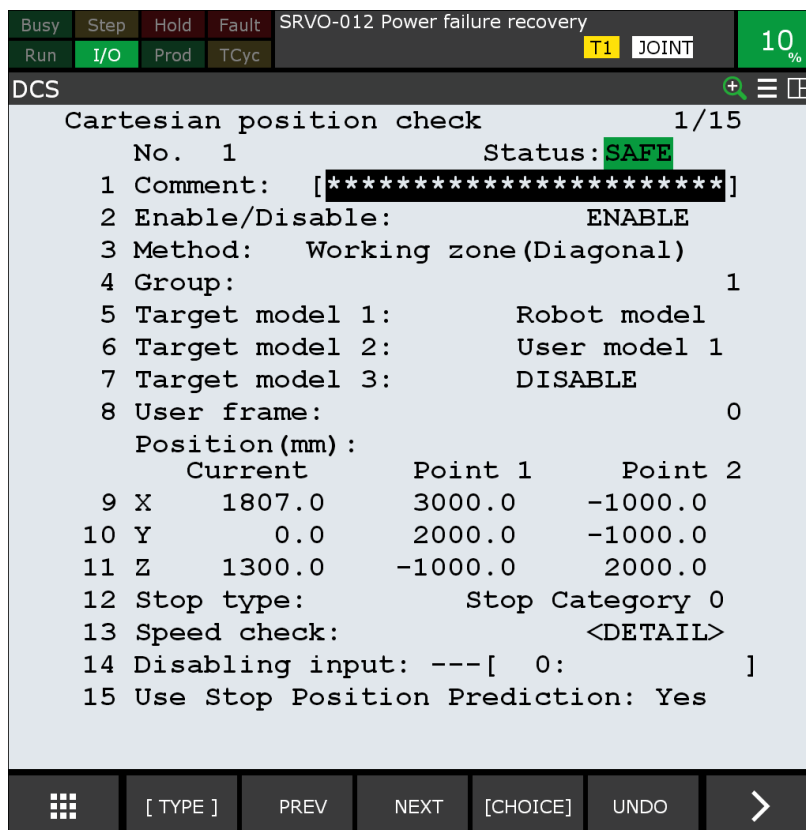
Busy Step Hold Fault
Run I/O Prod TCyc
SRVO-012 Power failure recovery
T1 JOINT
10%
DCS

Cartesian position check 1/15
No. 1 Status: SAFE
1 Comment: [**********************]
2 Enable/Disable: ENABLE
3 Method: Working zone(Diagonal)
4 Group: 1
5 Target model 1: Robot model
6 Target model 2: User model 1
7 Target model 3: DISABLE
8 User frame: 0
Position(mm):

| | | Current | Point 1 | Point 2 |
|---|---|---|---|---|
| 9 | X | 1807.0 | 3000.0 | -1000.0 |
| 10 | Y | 0.0 | 2000.0 | -1000.0 |
| 11 | Z | 1300.0 | -1000.0 | 2000.0 |

12 Stop type: Stop Category 0
13 Speed check: <DETAIL>
14 Disabling input: ---[ 0: ]
15 Use Stop Position Prediction: Yes

[ TYPE ] PREV NEXT [CHOICE] UNDO >